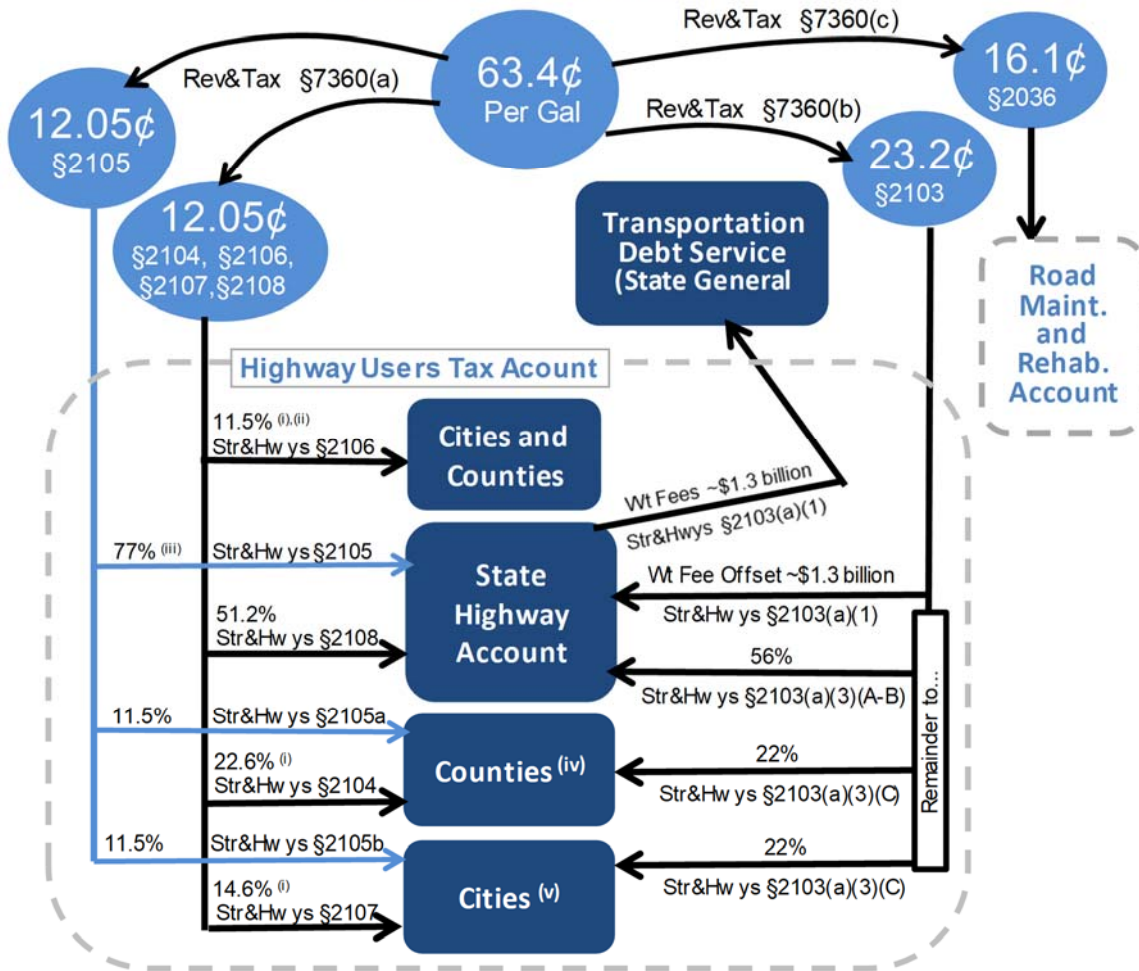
63.4¢
Per Gal

Rev&Tax §7360(a)

Rev&Tax §7360(b)

Rev&Tax §7360(c)

12.05¢
§2105

12.05¢
§2104, §2106, §2107,§2108

23.2¢
§2103

16.1¢
§2036

Transportation Debt Service (State General

Road Maint. and Rehab. Account

Highway Users Tax Acount

11.5% $^{(i),(ii)}$
Str&Hw ys §2106

Cities and Counties

Wt Fees ~$1.3 billion
Str&Hwys §2103(a)(1)

77% $^{(iii)}$
Str&Hw ys §2105

State Highway Account

Wt Fee Offset ~$1.3 billion
Str&Hw ys §2103(a)(1)

51.2%
Str&Hw ys §2108

56%
Str&Hw ys §2103(a)(3)(A-B)

Remainder to...

11.5%
Str&Hw ys §2105a

22.6% $^{(i)}$
Str&Hw ys §2104

Counties $^{(iv)}$

22%
Str&Hw ys §2103(a)(3)(C)

11.5%
Str&Hw ys §2105b

14.6% $^{(i)}$
Str&Hw ys §2107

Cities $^{(v)}$

22%
Str&Hw ys §2103(a)(3)(C)